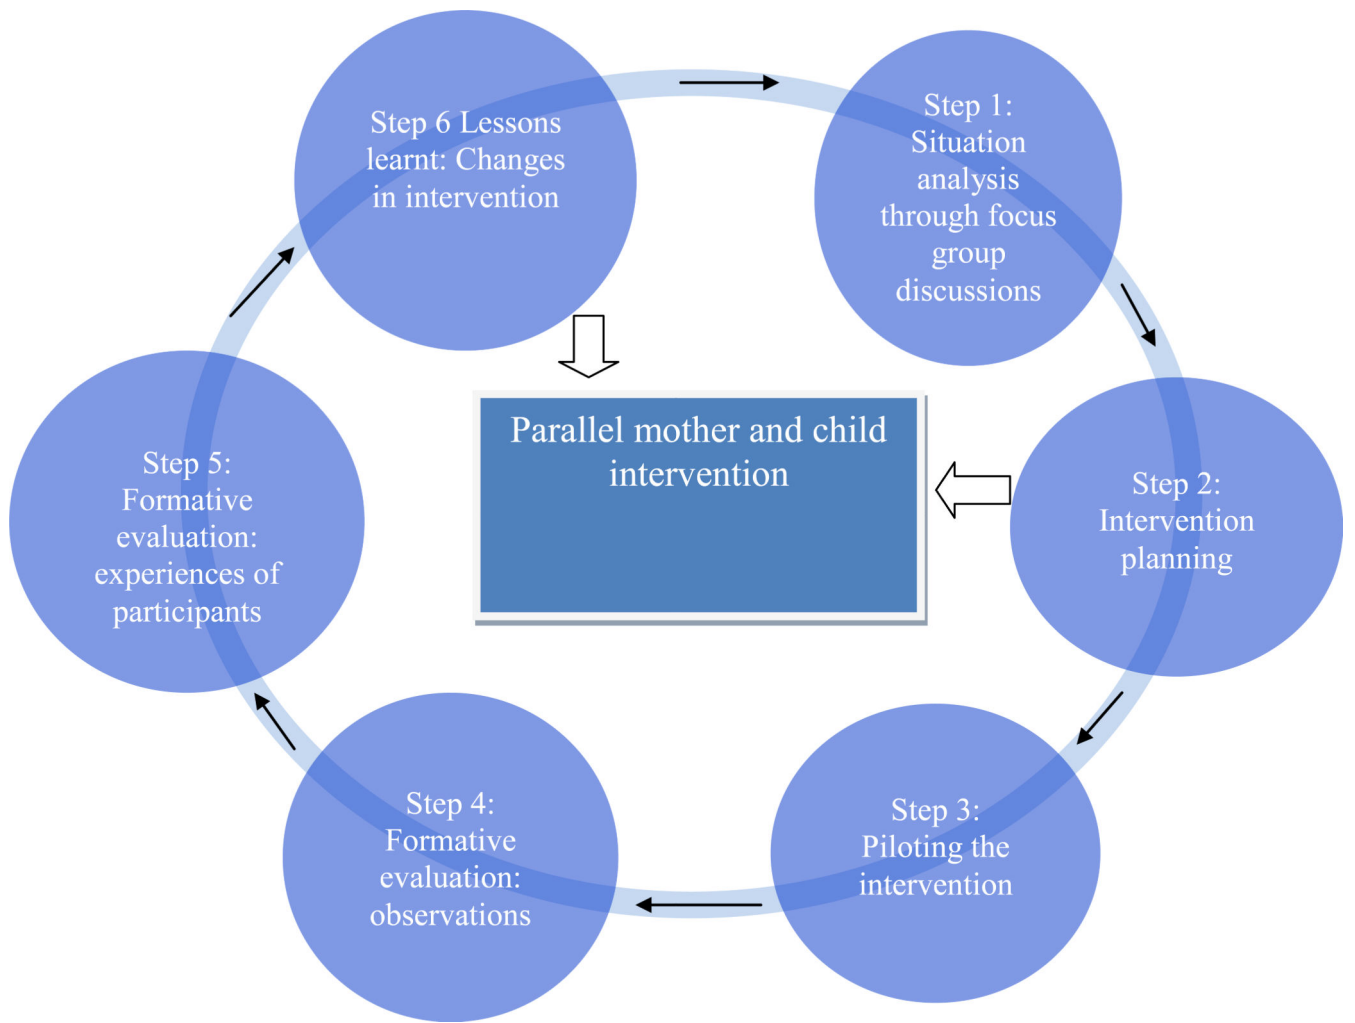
Step 6 Lessons learnt: Changes in intervention

Step 1: Situation analysis through focus group discussions

Parallel mother and child intervention

Step 5: Formative evaluation: experiences of participants

Step 2: Intervention planning

Step 4: Formative evaluation: observations

Step 3: Piloting the intervention